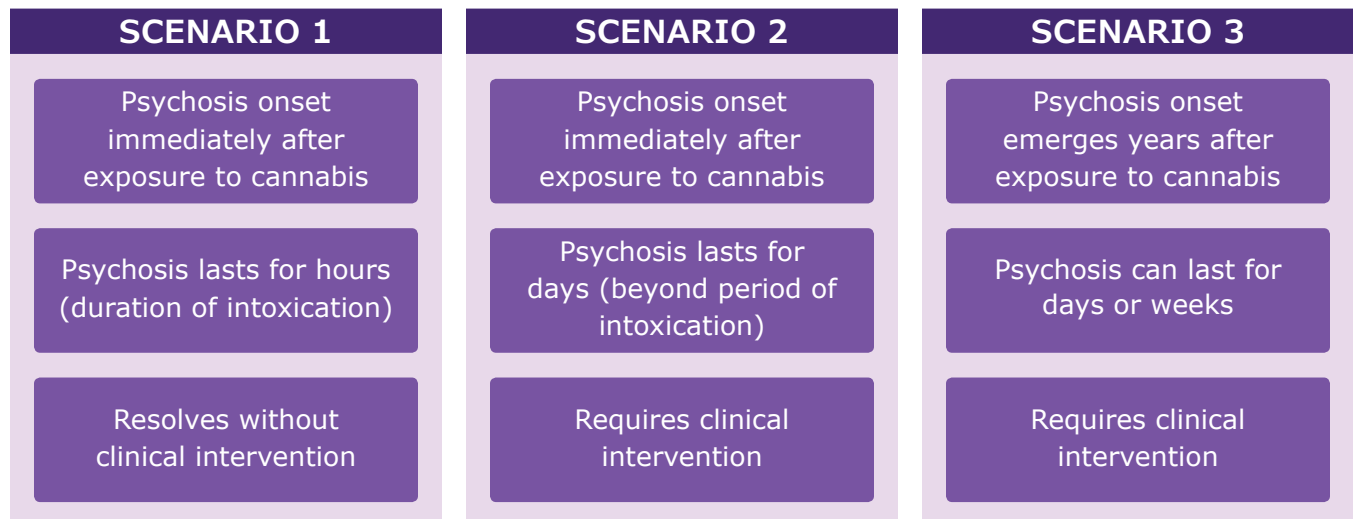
SCENARIO 1

Psychosis onset immediately after exposure to cannabis

Psychosis lasts for hours (duration of intoxication)

Resolves without clinical intervention

SCENARIO 2

Psychosis onset immediately after exposure to cannabis

Psychosis lasts for days (beyond period of intoxication)

Requires clinical intervention

SCENARIO 3

Psychosis onset emerges years after exposure to cannabis

Psychosis can last for days or weeks

Requires clinical intervention